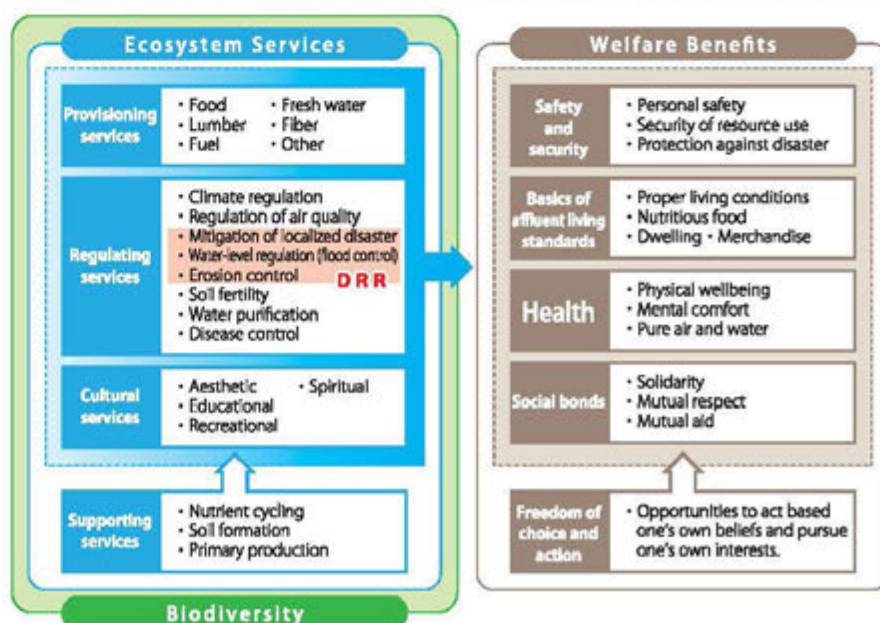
Ecosystem Services

Provisioning services
・Food ・Fresh water
・Lumber ・Fiber
・Fuel ・Other

Regulating services
・Climate regulation
・Regulation of air quality
・Mitigation of localized disaster
・Water-level regulation (flood control)
・Erosion control
DRR
・Soil fertility
・Water purification
・Disease control

Cultural services
・Aesthetic ・Spiritual
・Educational
・Recreational

Supporting services
・Nutrient cycling
・Soil formation
・Primary production

Biodiversity

Welfare Benefits

Safety and security
・Personal safety
・Security of resource use
・Protection against disaster

Basics of affluent living standards
・Proper living conditions
・Nutritious food
・Dwelling ・Merchandise

Health
・Physical wellbeing
・Mental comfort
・Pure air and water

Social bonds
・Solidarity
・Mutual respect
・Mutual aid

Freedom of choice and action
・Opportunities to act based one's own beliefs and pursue one's own interests.